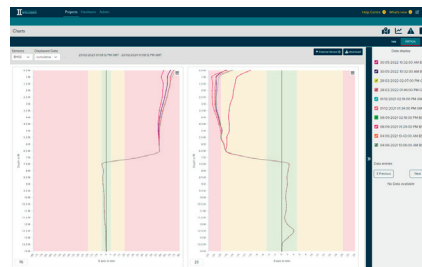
Projects Hardware Admin

Charts

Boreholes
BH03
Displacement Chart
Cumulative

20/03/2022 10:05:37 PM GMT - 04/05/2022 03:09:24 PM GMT

Date window

20/03/2022 10:22:00 AM
20/03/2022 10:32:00 AM
28/03/2022 12:07:00 PM
28/03/2022 01:06:00 PM
05/04/2022 02:09:00 PM
05/04/2022 02:25:00 PM
04/05/2022 03:05:00 PM
04/05/2022 03:09:00 PM
04/05/2022 03:09:00 PM
04/05/2022 03:09:00 PM

Date annotator

< Previous
Next

No Data available

A Axis in mm
A Axis in mm